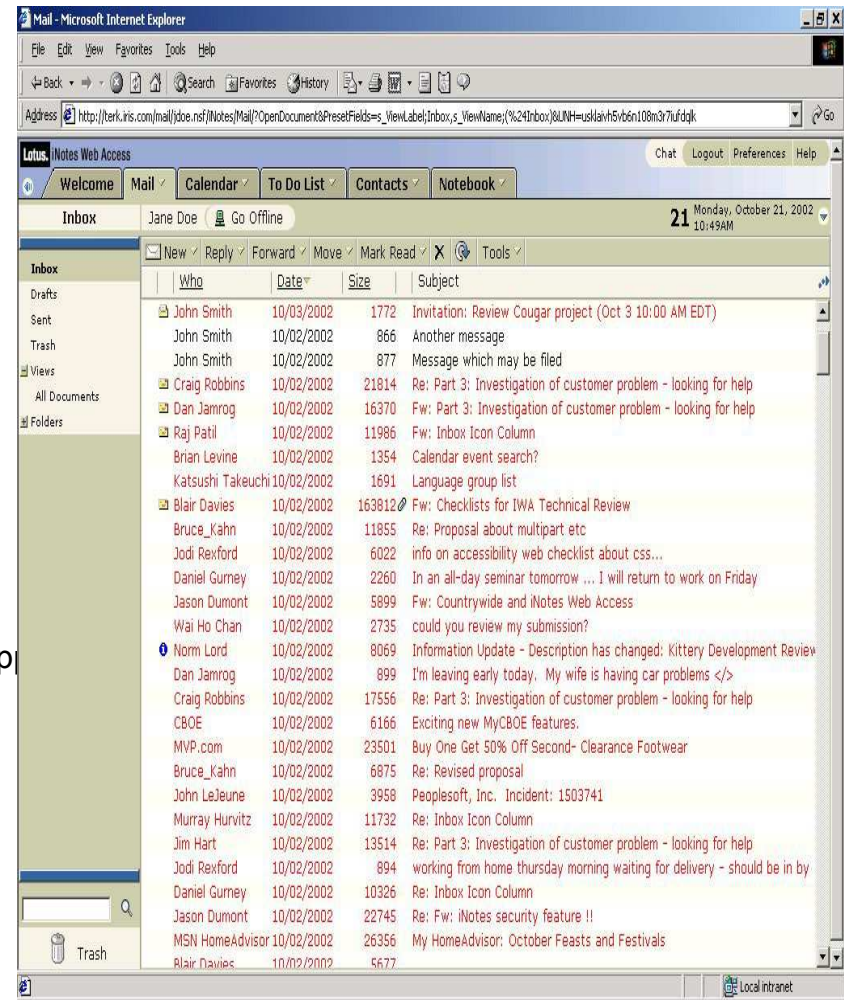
Mail - Microsoft Internet Explorer

File Edit View Favorites Tools Help

Back Search Favorites History

Address http://terk.iris.com/mail/jdoe.nsf/iNotes/Mail/?OpenDocument&PresetFields=s_ViewLabel;Inbox,s_ViewName;(%24Inbox)&UNH=usklaivh5vb6n108m3r7iufdqlk Go

Lotus. iNotes Web Access

Chat Logout Preferences Help

Welcome Mail Calendar To Do List Contacts Notebook

Inbox Jane Doe Go Offline

21 Monday, October 21, 2002 10:49AM

New Reply Forward Move Mark Read X Tools

Inbox
Drafts
Sent
Trash
Views
All Documents
Folders

| Who | Date | Size | Subject |
|---|---|---|---|
| John Smith | 10/03/2002 | 1772 | Invitation: Review Cougar project (Oct 3 10:00 AM EDT) |
| John Smith | 10/02/2002 | 866 | Another message |
| John Smith | 10/02/2002 | 877 | Message which may be filed |
| Craig Robbins | 10/02/2002 | 21814 | Re: Part 3: Investigation of customer problem - looking for help |
| Dan Jamrog | 10/02/2002 | 16370 | Fw: Part 3: Investigation of customer problem - looking for help |
| Raj Patil | 10/02/2002 | 11986 | Fw: Inbox Icon Column |
| Brian Levine | 10/02/2002 | 1354 | Calendar event search? |
| Katsushi Takeuchi | 10/02/2002 | 1691 | Language group list |
| Blair Davies | 10/02/2002 | 163812 | Fw: Checklists for IWA Technical Review |
| Bruce_Kahn | 10/02/2002 | 11855 | Re: Proposal about multipart etc |
| Jodi Rexford | 10/02/2002 | 6022 | info on accessibility web checklist about css... |
| Daniel Gurney | 10/02/2002 | 2260 | In an all-day seminar tomorrow ... I will return to work on Friday |
| Jason Dumont | 10/02/2002 | 5899 | Fw: Countrywide and iNotes Web Access |
| Wai Ho Chan | 10/02/2002 | 2735 | could you review my submission? |
| Norm Lord | 10/02/2002 | 8069 | Information Update - Description has changed: Kittery Development Review |
| Dan Jamrog | 10/02/2002 | 899 | I'm leaving early today. My wife is having car problems </> |
| Craig Robbins | 10/02/2002 | 17556 | Re: Part 3: Investigation of customer problem - looking for help |
| CBOE | 10/02/2002 | 6166 | Exciting new MyCBOE features. |
| MVP.com | 10/02/2002 | 23501 | Buy One Get 50% Off Second- Clearance Footwear |
| Bruce_Kahn | 10/02/2002 | 6875 | Re: Revised proposal |
| John LeJeune | 10/02/2002 | 3958 | Peoplesoft, Inc. Incident: 1503741 |
| Murray Hurvitz | 10/02/2002 | 11732 | Re: Inbox Icon Column |
| Jim Hart | 10/02/2002 | 13514 | Re: Part 3: Investigation of customer problem - looking for help |
| Jodi Rexford | 10/02/2002 | 894 | working from home thursday morning waiting for delivery - should be in by |
| Daniel Gurney | 10/02/2002 | 10326 | Re: Inbox Icon Column |
| Jason Dumont | 10/02/2002 | 22745 | Re: Fw: iNotes security feature !! |
| MSN HomeAdvisor | 10/02/2002 | 26356 | My HomeAdvisor: October Feasts and Festivals |
| Blair Davies | 10/02/2002 | 5677 | |

Trash

Local intranet